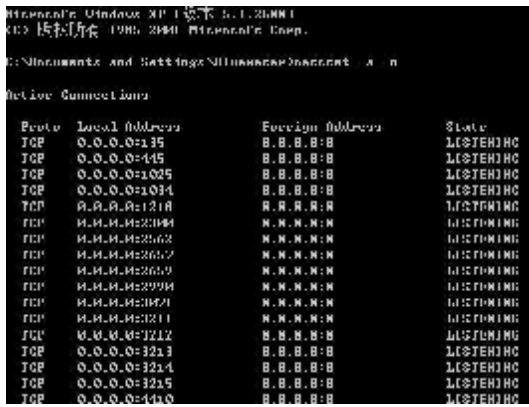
Microsoft Windows XP [版本 5.1.2600]
(C) 版权所有 1985-2001 Microsoft Corp.

C:\Documents and Settings\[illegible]>netstat -a -n

Active Connections

| Proto | Local Address | Foreign Address | State |
|---|---|---|---|
| TCP | 0.0.0.0:135 | 0.0.0.0:0 | LISTENING |
| TCP | 0.0.0.0:445 | 0.0.0.0:0 | LISTENING |
| TCP | 0.0.0.0:1025 | 0.0.0.0:0 | LISTENING |
| TCP | 0.0.0.0:1034 | 0.0.0.0:0 | LISTENING |
| TCP | 0.0.0.0:1218 | 0.0.0.0:0 | LISTENING |
| TCP | 0.0.0.0:2000 | 0.0.0.0:0 | LISTENING |
| TCP | 0.0.0.0:2563 | 0.0.0.0:0 | LISTENING |
| TCP | 0.0.0.0:2552 | 0.0.0.0:0 | LISTENING |
| TCP | 0.0.0.0:2559 | 0.0.0.0:0 | LISTENING |
| TCP | 0.0.0.0:2990 | 0.0.0.0:0 | LISTENING |
| TCP | 0.0.0.0:3020 | 0.0.0.0:0 | LISTENING |
| TCP | 0.0.0.0:3211 | 0.0.0.0:0 | LISTENING |
| TCP | 0.0.0.0:3212 | 0.0.0.0:0 | LISTENING |
| TCP | 0.0.0.0:3213 | 0.0.0.0:0 | LISTENING |
| TCP | 0.0.0.0:3214 | 0.0.0.0:0 | LISTENING |
| TCP | 0.0.0.0:3215 | 0.0.0.0:0 | LISTENING |
| TCP | 0.0.0.0:4110 | 0.0.0.0:0 | LISTENING |